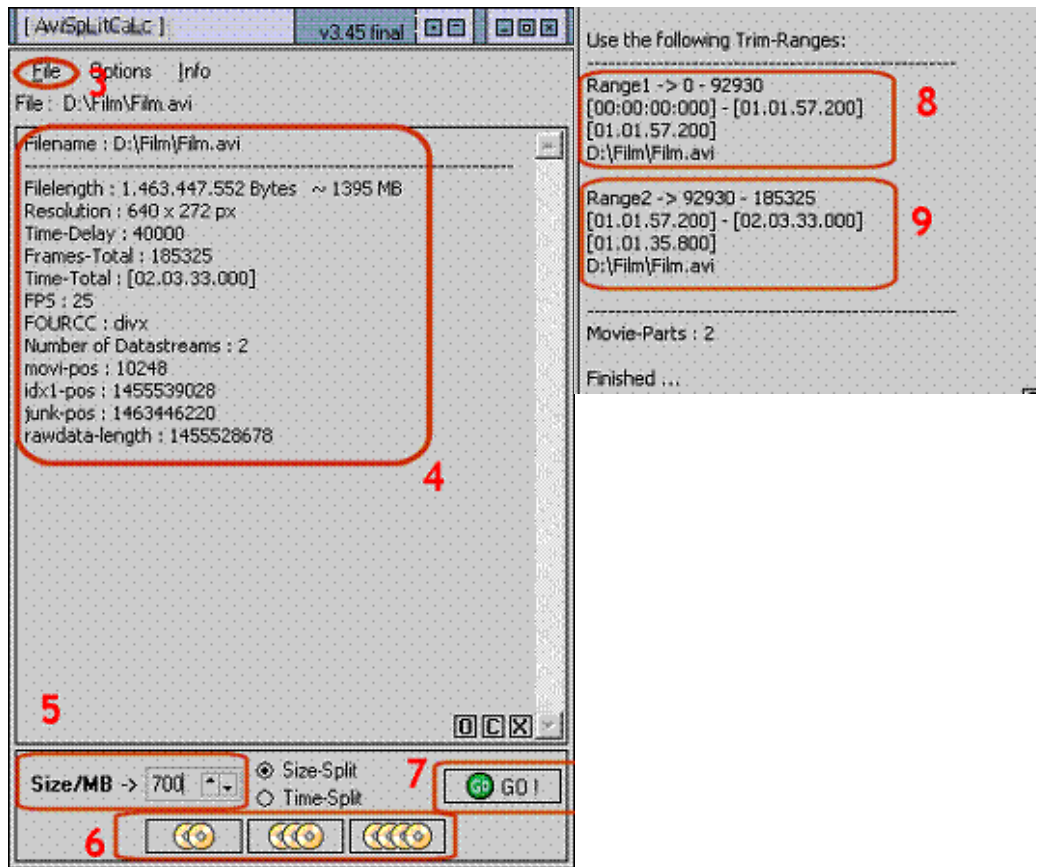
[ AviSpLitCaLc ]
v3.45 final

File Options Info
3
File : D:\Film\Film.avi

Filename : D:\Film\Film.avi

Filelength : 1.463.447.552 Bytes ~ 1395 MB
Resolution : 640 x 272 px
Time-Delay : 40000
Frames-Total : 185325
Time-Total : [02.03.33.000]
FPS : 25
FOURCC : divx
Number of Datastreams : 2
movi-pos : 10248
idx1-pos : 1455539028
junk-pos : 1463446220
rawdata-length : 1455528678

4

5

O C X

Size/MB -> 700
Size-Split
Time-Split
7
GO !
6

Use the following Trim-Ranges:

Range1 -> 0 - 92930
[00:00:00:000] - [01.01.57.200]
[01.01.57.200]
D:\Film\Film.avi
8

Range2 -> 92930 - 185325
[01.01.57.200] - [02.03.33.000]
[01.01.35.800]
D:\Film\Film.avi
9

Movie-Parts : 2

Finished ...